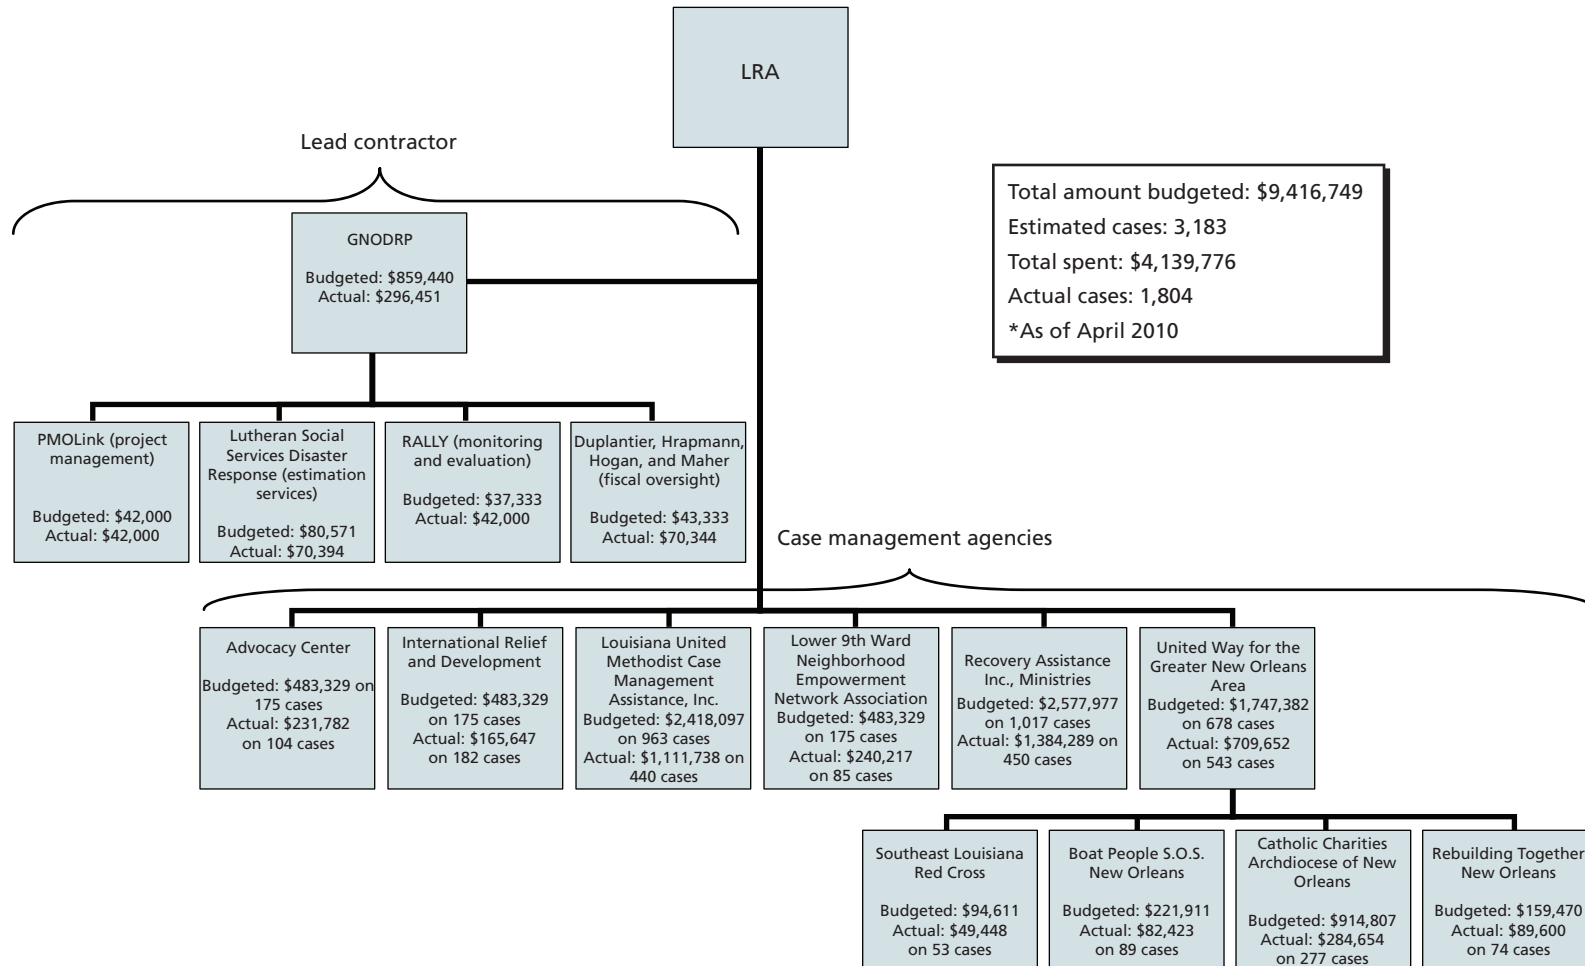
LRA

Lead contractor

Total amount budgeted: $9,416,749
Estimated cases: 3,183
Total spent: $4,139,776
Actual cases: 1,804
*As of April 2010

GNODRP

Budgeted: $859,440
Actual: $296,451

PMOLink (project management)

Budgeted: $42,000
Actual: $42,000

Lutheran Social Services Disaster Response (estimation services)

Budgeted: $80,571
Actual: $70,394

RALLY (monitoring and evaluation)

Budgeted: $37,333
Actual: $42,000

Duplantier, Hrapmann, Hogan, and Maher (fiscal oversight)

Budgeted: $43,333
Actual: $70,344

Case management agencies

Advocacy Center

Budgeted: $483,329 on 175 cases
Actual: $231,782 on 104 cases

International Relief and Development

Budgeted: $483,329 on 175 cases
Actual: $165,647 on 182 cases

Louisiana United Methodist Case Management Assistance, Inc.
Budgeted: $2,418,097 on 963 cases
Actual: $1,111,738 on 440 cases

Lower 9th Ward Neighborhood Empowerment Network Association
Budgeted: $483,329 on 175 cases
Actual: $240,217 on 85 cases

Recovery Assistance Inc., Ministries
Budgeted: $2,577,977 on 1,017 cases
Actual: $1,384,289 on 450 cases

United Way for the Greater New Orleans Area
Budgeted: $1,747,382 on 678 cases
Actual: $709,652 on 543 cases

Southeast Louisiana Red Cross

Budgeted: $94,611
Actual: $49,448 on 53 cases

Boat People S.O.S. New Orleans

Budgeted: $221,911
Actual: $82,423 on 89 cases

Catholic Charities Archdiocese of New Orleans

Budgeted: $914,807
Actual: $284,654 on 277 cases

Rebuilding Together New Orleans

Budgeted: $159,470
Actual: $89,600 on 74 cases